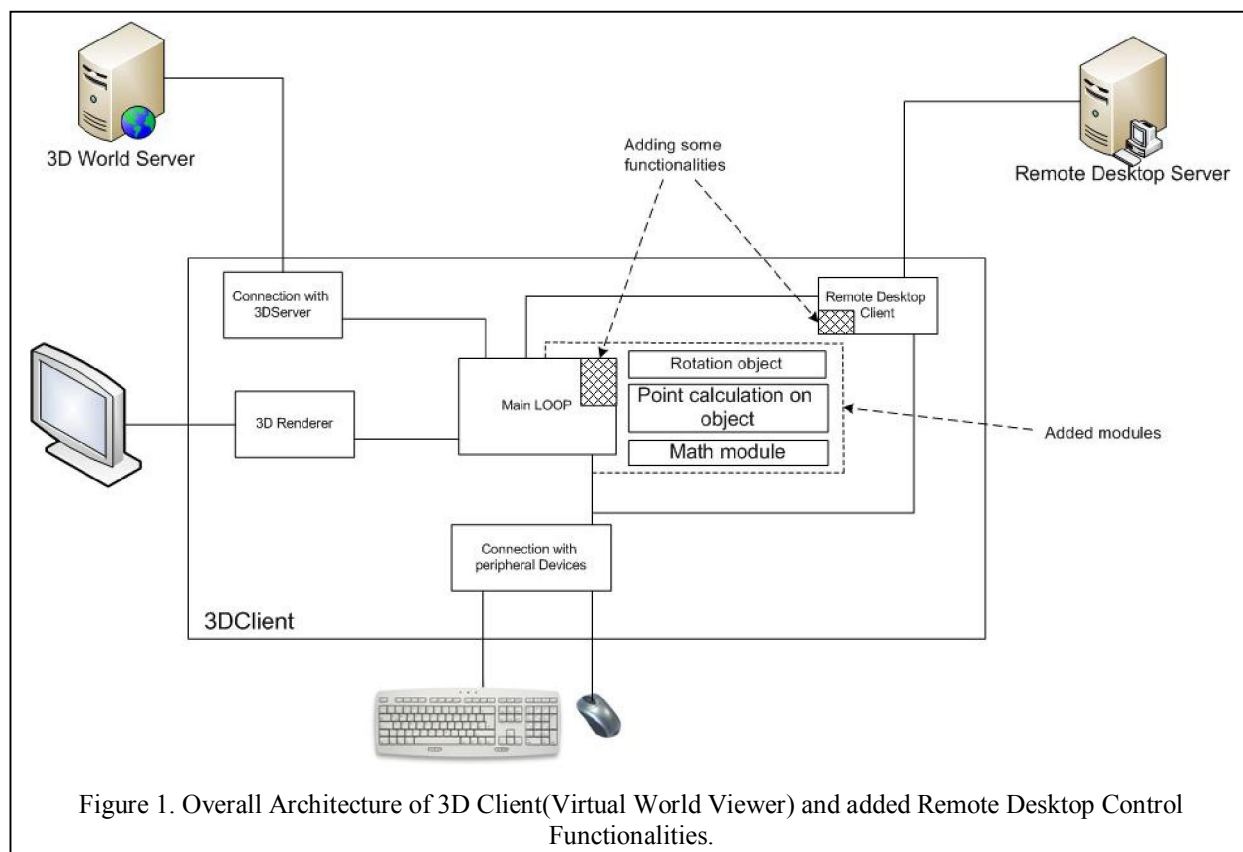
3D World Server

Adding some functionalities

Remote Desktop Server

Connection with 3DServer

Remote Desktop Client

Main LOOP

Rotation object

Point calculation on object

Math module

3D Renderer

Added modules

Connection with peripheral Devices

3DClient

Figure 1. Overall Architecture of 3D Client(Virtual World Viewer) and added Remote Desktop Control Functionalities.